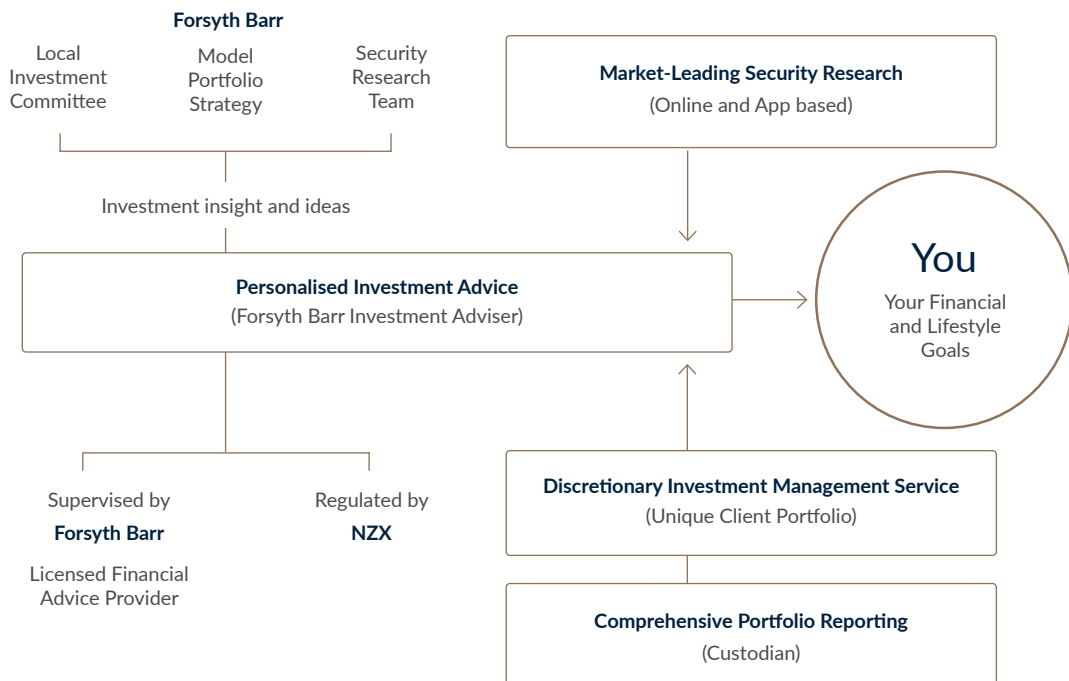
Forsyth Barr

Local Investment Committee

Model Portfolio Strategy

Security Research Team

Market-Leading Security Research
(Online and App based)

Investment insight and ideas

Personalised Investment Advice
(Forsyth Barr Investment Adviser)

You
Your Financial and Lifestyle Goals

Supervised by
Forsyth Barr
Licensed Financial Advice Provider

Regulated by
NZX

Discretionary Investment Management Service
(Unique Client Portfolio)

Comprehensive Portfolio Reporting
(Custodian)